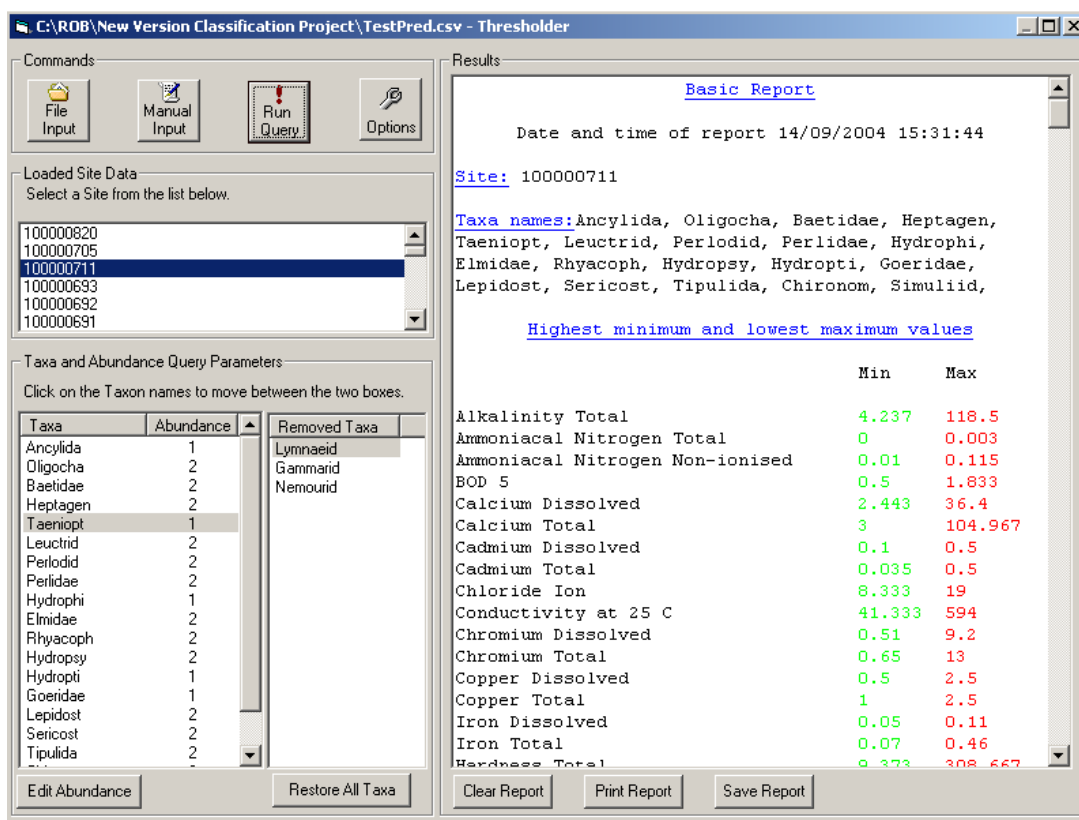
C:\ROB\New Version Classification Project\TestPred.csv - Thresholder

Commands

File Input

Manual Input

Run Query

Options

Loaded Site Data

Select a Site from the list below.

100000820
100000705
100000711
100000693
100000692
100000691

Taxa and Abundance Query Parameters

Click on the Taxon names to move between the two boxes.

| Taxa | Abundance |
|---|---|
| Ancylida | 1 |
| Oligocha | 2 |
| Baetidae | 2 |
| Heptagen | 2 |
| Taeniopt | 1 |
| Leuctrid | 2 |
| Perlodid | 2 |
| Perlidae | 2 |
| Hydrophi | 1 |
| Elmidae | 2 |
| Rhyacoph | 2 |
| Hydropsy | 2 |
| Hydropti | 1 |
| Goeridae | 1 |
| Lepidost | 2 |
| Sericost | 2 |
| Tipulida | 2 |

Removed Taxa

Lymnaeid
Gammarid
Nemourid

Edit Abundance

Restore All Taxa

Results

Basic Report

Date and time of report 14/09/2004 15:31:44

Site: 100000711

Taxa names: Ancylida, Oligocha, Baetidae, Heptagen, Taeniopt, Leuctrid, Perlodid, Perlidae, Hydrophi, Elmidae, Rhyacoph, Hydropsy, Hydropti, Goeridae, Lepidost, Sericost, Tipulida, Chironom, Simuliid,

Highest minimum and lowest maximum values

| | Min | Max |
|---|---|---|
| Alkalinity Total | 4.237 | 118.5 |
| Ammoniacal Nitrogen Total | 0 | 0.003 |
| Ammoniacal Nitrogen Non-ionised | 0.01 | 0.115 |
| BOD 5 | 0.5 | 1.833 |
| Calcium Dissolved | 2.443 | 36.4 |
| Calcium Total | 3 | 104.967 |
| Cadmium Dissolved | 0.1 | 0.5 |
| Cadmium Total | 0.035 | 0.5 |
| Chloride Ion | 8.333 | 19 |
| Conductivity at 25 C | 41.333 | 594 |
| Chromium Dissolved | 0.51 | 9.2 |
| Chromium Total | 0.65 | 13 |
| Copper Dissolved | 0.5 | 2.5 |
| Copper Total | 1 | 2.5 |
| Iron Dissolved | 0.05 | 0.11 |
| Iron Total | 0.07 | 0.46 |
| Hardness Total | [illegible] | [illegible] |

Clear Report

Print Report

Save Report